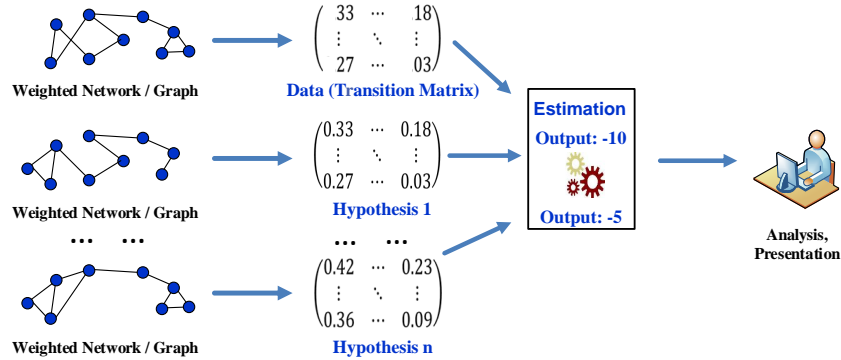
Weighted Network / Graph

$\begin{pmatrix} 33 & \cdots & 18 \\ \vdots & \ddots & \vdots \\ 27 & \cdots & 03 \end{pmatrix}$

Data (Transition Matrix)

Weighted Network / Graph

$\begin{pmatrix} 0.33 & \cdots & 0.18 \\ \vdots & \ddots & \vdots \\ 0.27 & \cdots & 0.03 \end{pmatrix}$

Hypothesis 1

… …

…  …

Weighted Network / Graph

$\begin{pmatrix} 0.42 & \cdots & 0.23 \\ \vdots & \ddots & \vdots \\ 0.36 & \cdots & 0.09 \end{pmatrix}$

Hypothesis n

Estimation

Output: -10

Output: -5

Analysis, Presentation